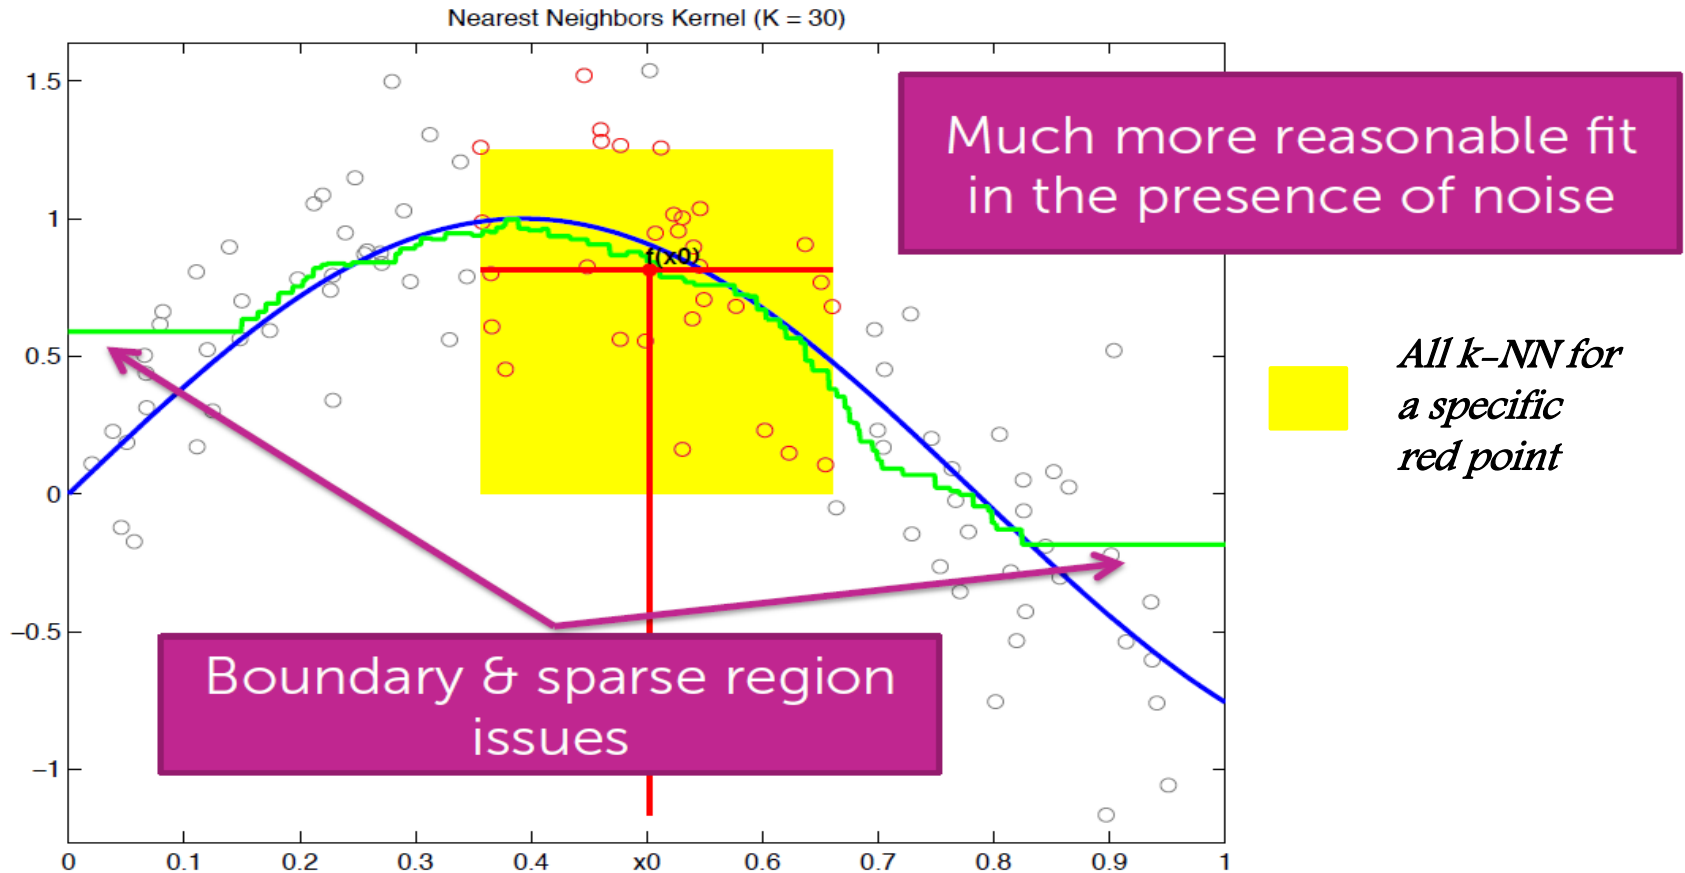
Nearest Neighbors Kernel (K = 30)

Much more reasonable fit in the presence of noise

All k-NN for a specific red point

Boundary & sparse region issues

f(x0)

1.5
1
0.5
0
−0.5
−1

0
0.1
0.2
0.3
0.4
x0
0.6
0.7
0.8
0.9
1